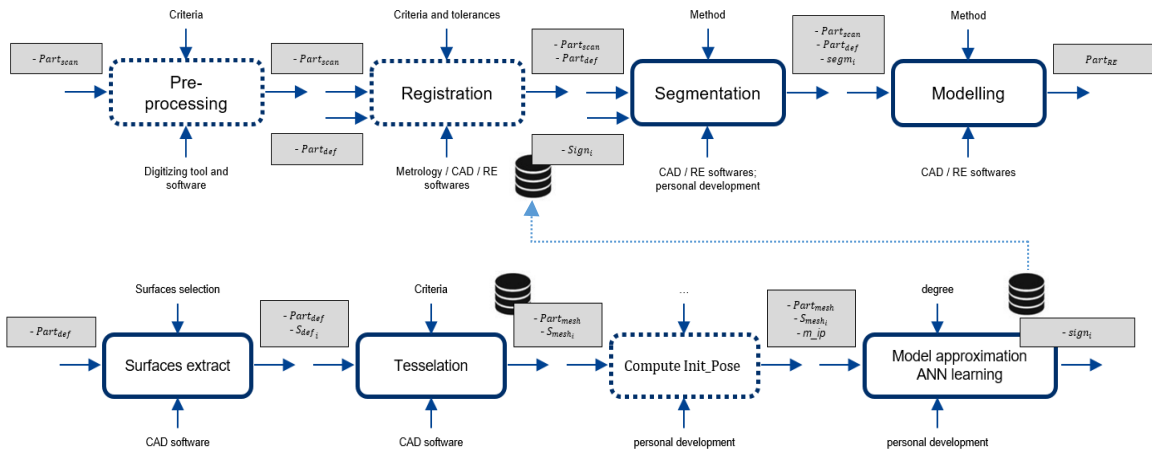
Criteria

- $Part_{scan}$

Pre-processing

- $Part_{scan}$

- $Part_{def}$

Digitizing tool and software

Criteria and tolerances

Registration

Metrology / CAD / RE softwares

- $Part_{scan}$
- $Part_{def}$

- $Sign_i$

Method

Segmentation

CAD / RE softwares; personal development

- $Part_{scan}$
- $Part_{def}$
- $segm_i$

Method

Modelling

CAD / RE softwares

$Part_{RE}$

Surfaces selection

- $Part_{def}$

Surfaces extract

CAD software

- $Part_{def}$
- $S_{def_i}$

Criteria

Tesselation

CAD software

- $Part_{mesh}$
- $S_{mesh_i}$

...

Compute Init_Pose

personal development

- $Part_{mesh}$
- $S_{mesh_i}$
- $m\_ip$

degree

Model approximation ANN learning

personal development

- $sign_i$